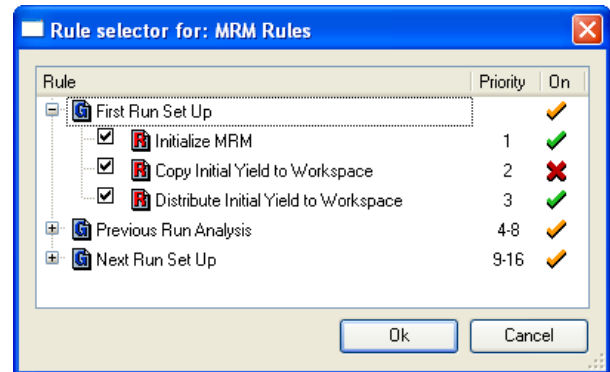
Rule selector for: MRM Rules

| Rule | Priority | On |
|---|---|---|
| G First Run Set Up | | |
| R Initialize MRM | 1 | |
| R Copy Initial Yield to Workspace | 2 | |
| R Distribute Initial Yield to Workspace | 3 | |
| G Previous Run Analysis | 4-8 | |
| G Next Run Set Up | 9-16 | |

Ok Cancel